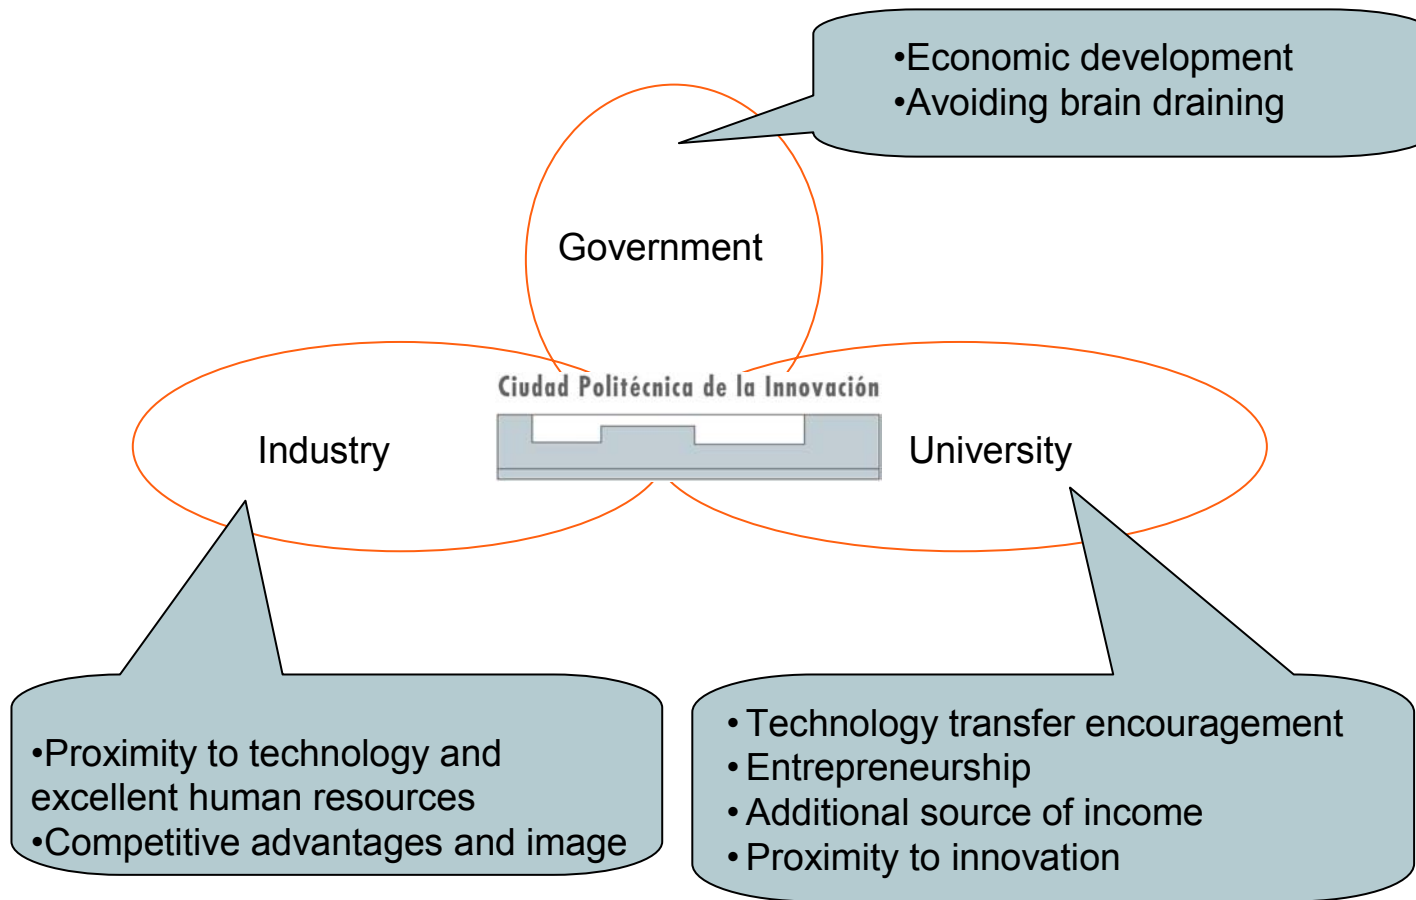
•Economic development
•Avoiding brain draining

Government

Ciudad Politécnica de la Innovación

Industry

University

•Proximity to technology and excellent human resources
•Competitive advantages and image

• Technology transfer encouragement
• Entrepreneurship
• Additional source of income
• Proximity to innovation